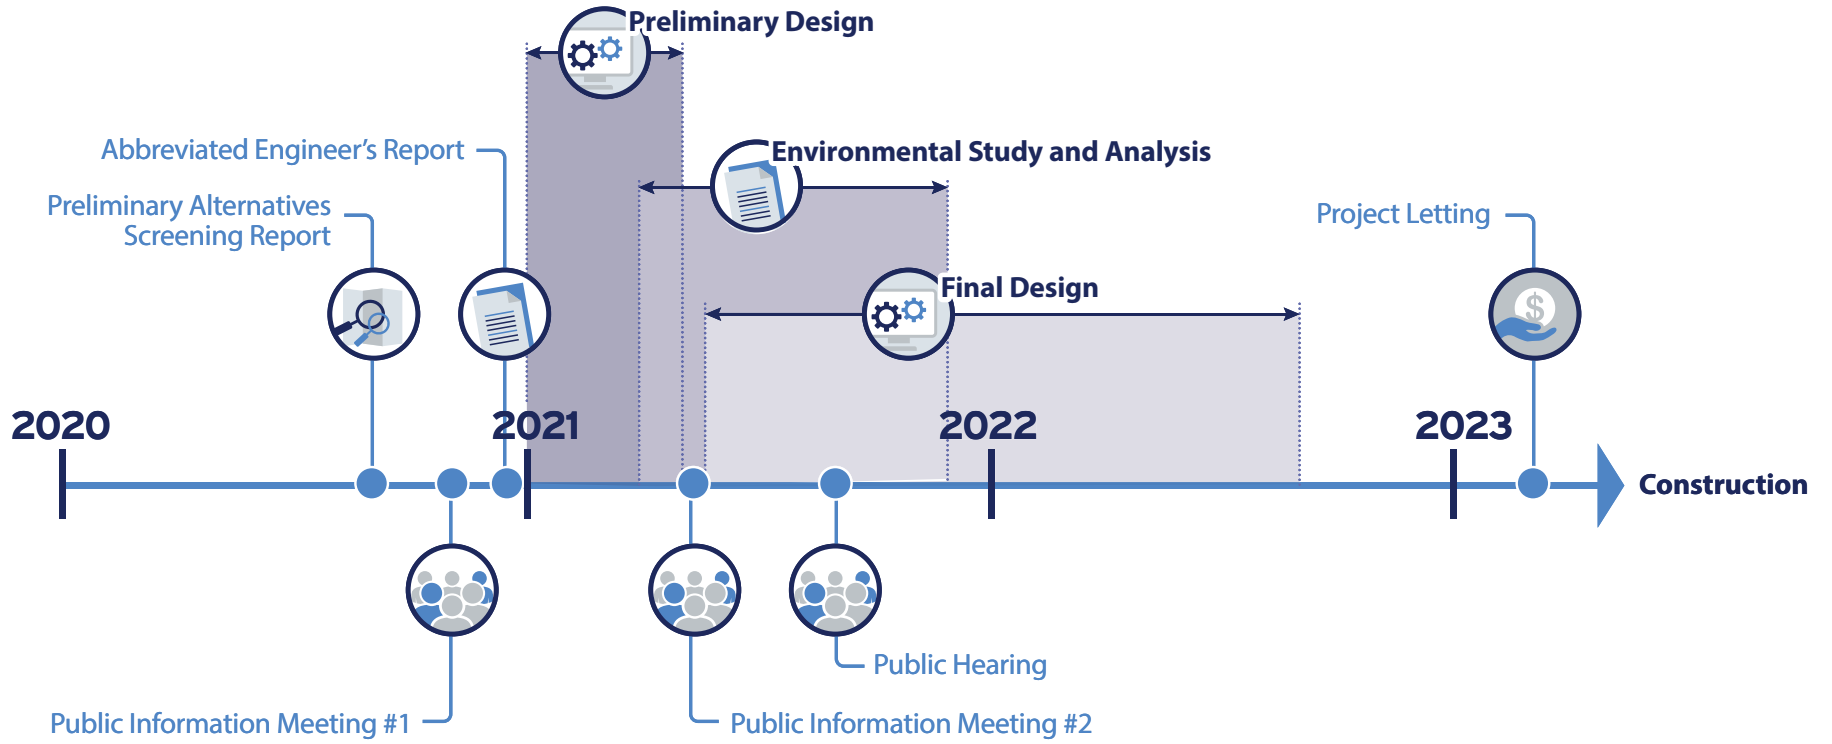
Preliminary Design

Abbreviated Engineer's Report

Environmental Study and Analysis

Preliminary Alternatives Screening Report

Project Letting

Final Design

2020

2021

2022

2023

Construction

Public Hearing

Public Information Meeting #1

Public Information Meeting #2